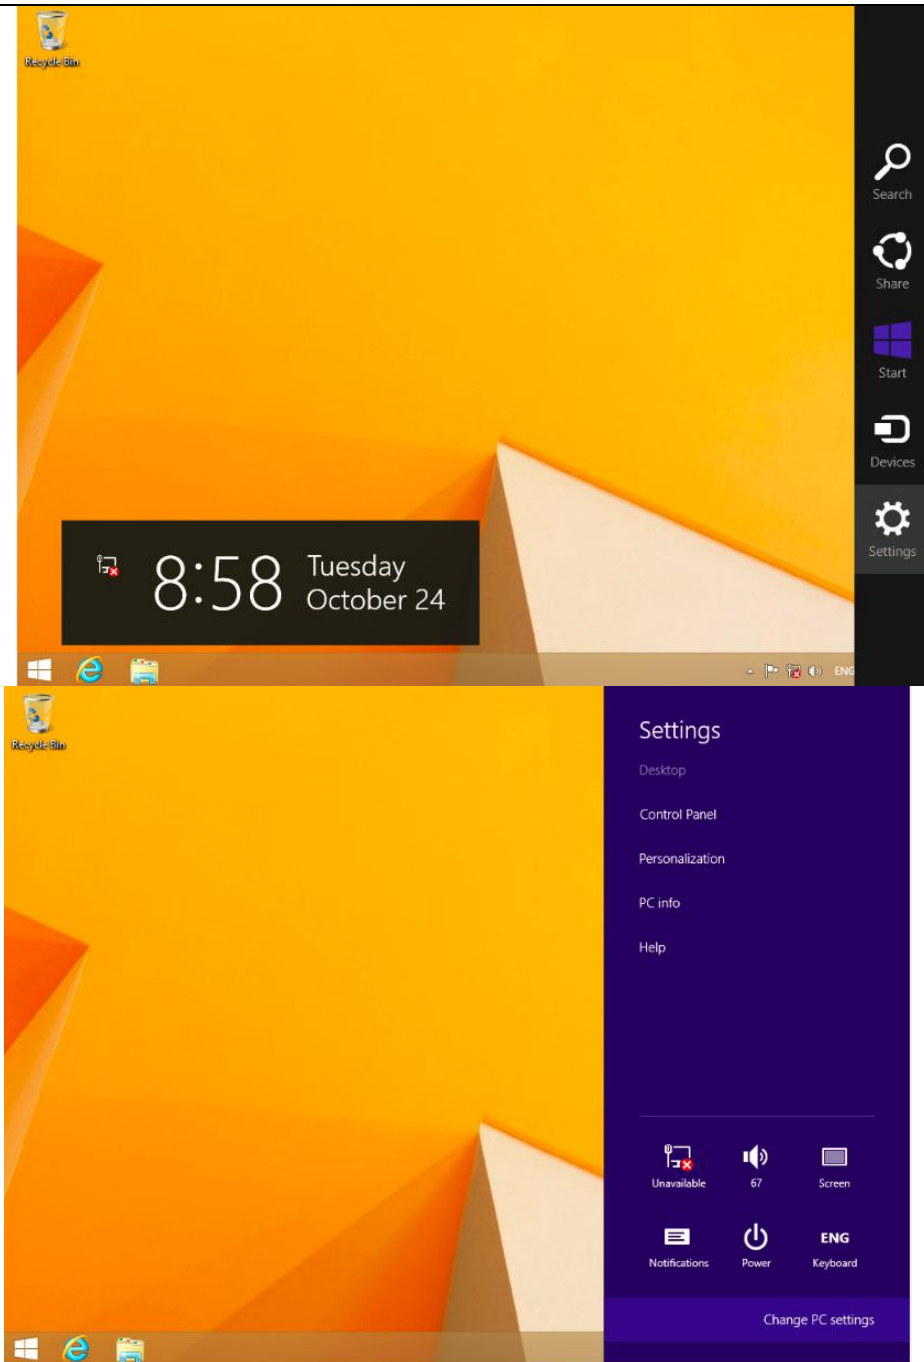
Recycle Bin

Search

Share

Start

Devices

Settings

8:58 Tuesday October 24

ENG

Recycle Bin

Settings

Desktop

Control Panel

Personalization

PC info

Help

Unavailable

67

Screen

Notifications

Power

ENG
Keyboard

Change PC settings